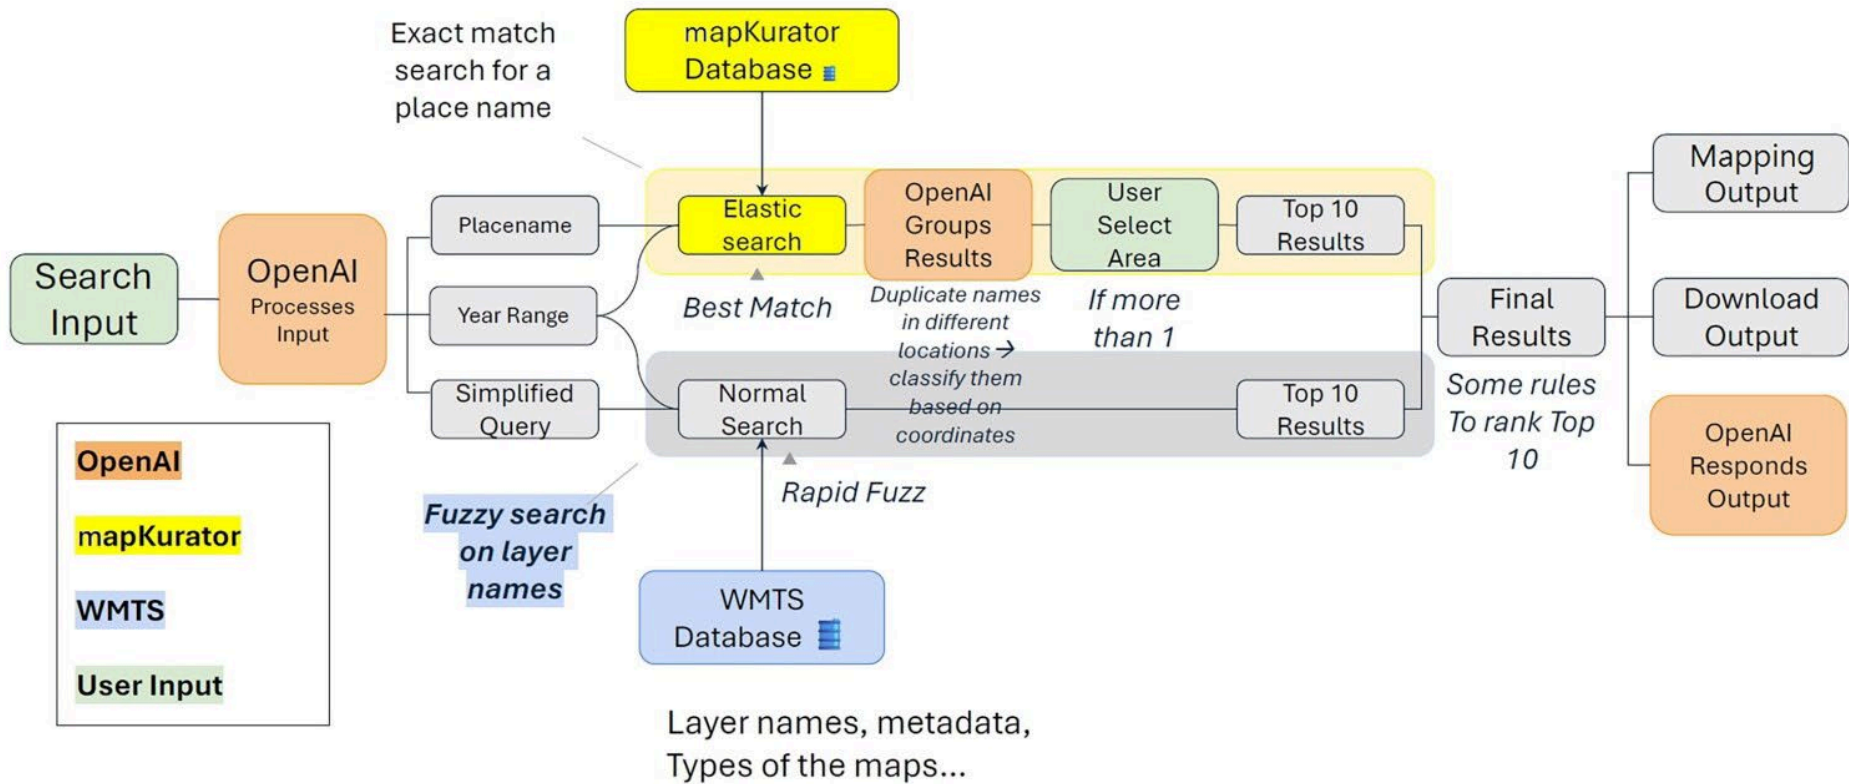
Exact match search for a place name

mapKurator Database

Search Input

OpenAI Processes Input

Placename

Year Range

Simplified Query

Elastic search

OpenAI Groups Results

User Select Area

Top 10 Results

Best Match

Duplicate names in different locations → classify them based on coordinates

If more than 1

Normal Search

Top 10 Results

Final Results

Some rules To rank Top 10

Mapping Output

Download Output

OpenAI Responds Output

Rapid Fuzz

Fuzzy search on layer names

WMTS Database

Layer names, metadata, Types of the maps...

OpenAI

mapKurator

WMTS

User Input